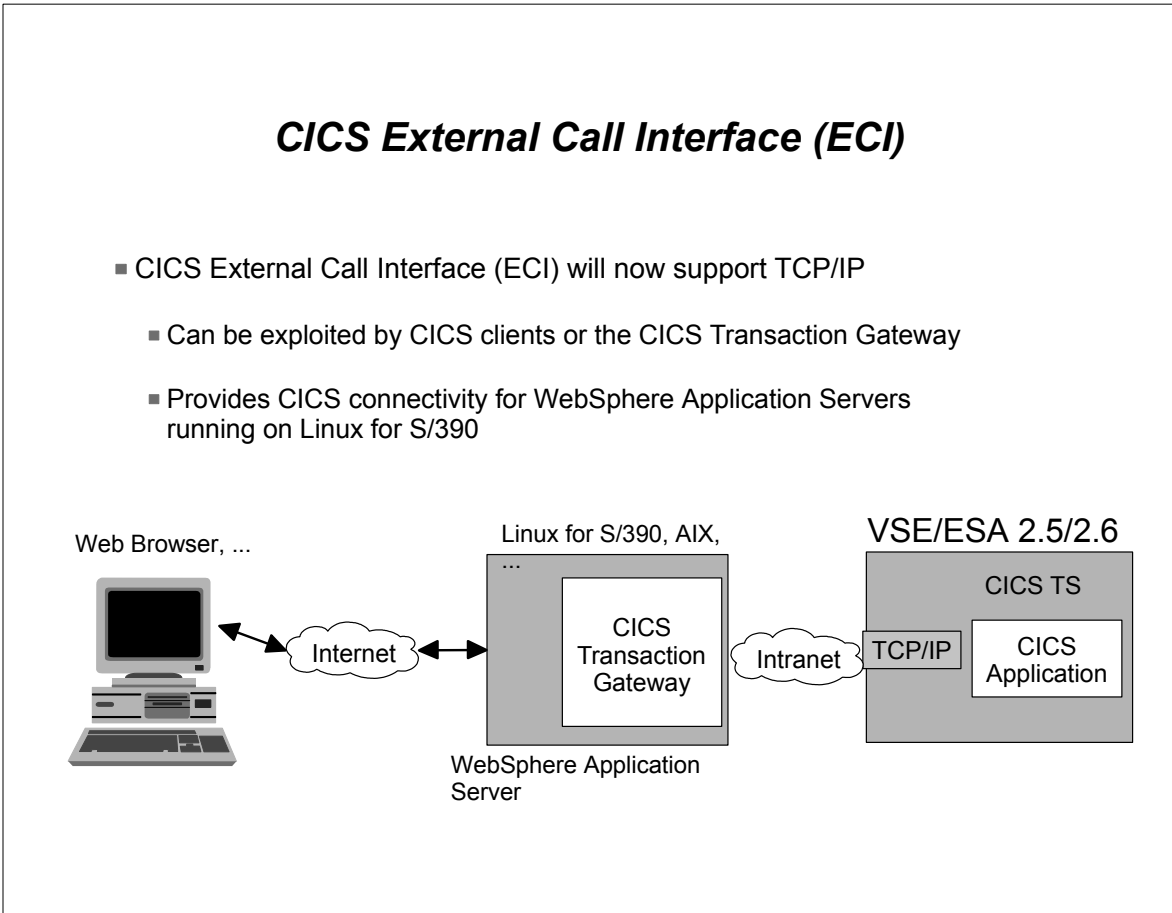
CICS External Call Interface (ECI)

CICS External Call Interface (ECI) will now support TCP/IP

Can be exploited by CICS clients or the CICS Transaction Gateway

Provides CICS connectivity for WebSphere Application Servers running on Linux for S/390

Web Browser, ...

Internet

Linux for S/390, AIX, ...

CICS Transaction Gateway

WebSphere Application Server

Intranet

VSE/ESA 2.5/2.6

CICS TS

TCP/IP

CICS Application